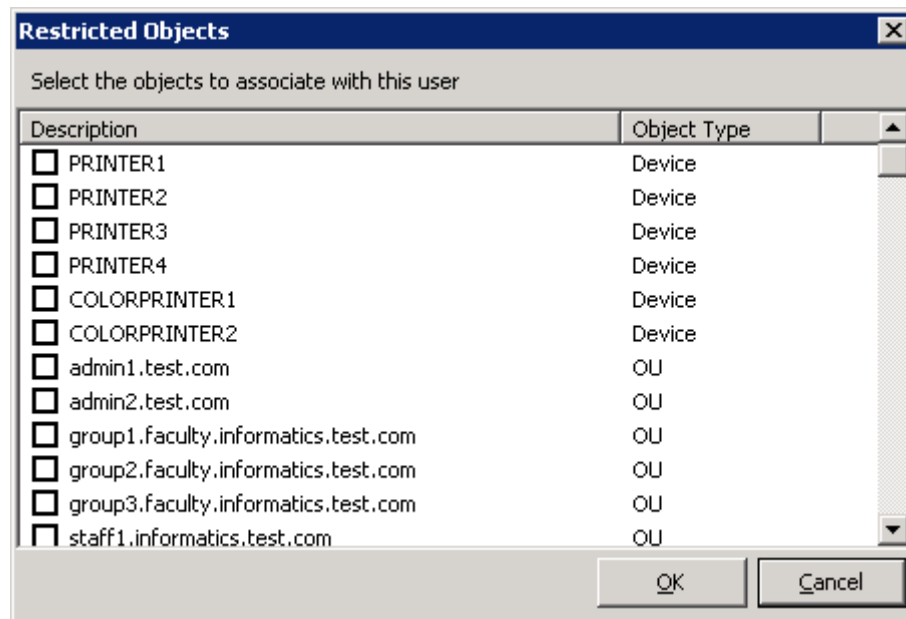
Restricted Objects

Select the objects to associate with this user

| Description | Object Type |
|---|---|
| PRINTER1 | Device |
| PRINTER2 | Device |
| PRINTER3 | Device |
| PRINTER4 | Device |
| COLORPRINTER1 | Device |
| COLORPRINTER2 | Device |
| admin1.test.com | OU |
| admin2.test.com | OU |
| group1.faculty.informatics.test.com | OU |
| group2.faculty.informatics.test.com | OU |
| group3.faculty.informatics.test.com | OU |
| staff1.informatics.test.com | OU |

OK Cancel